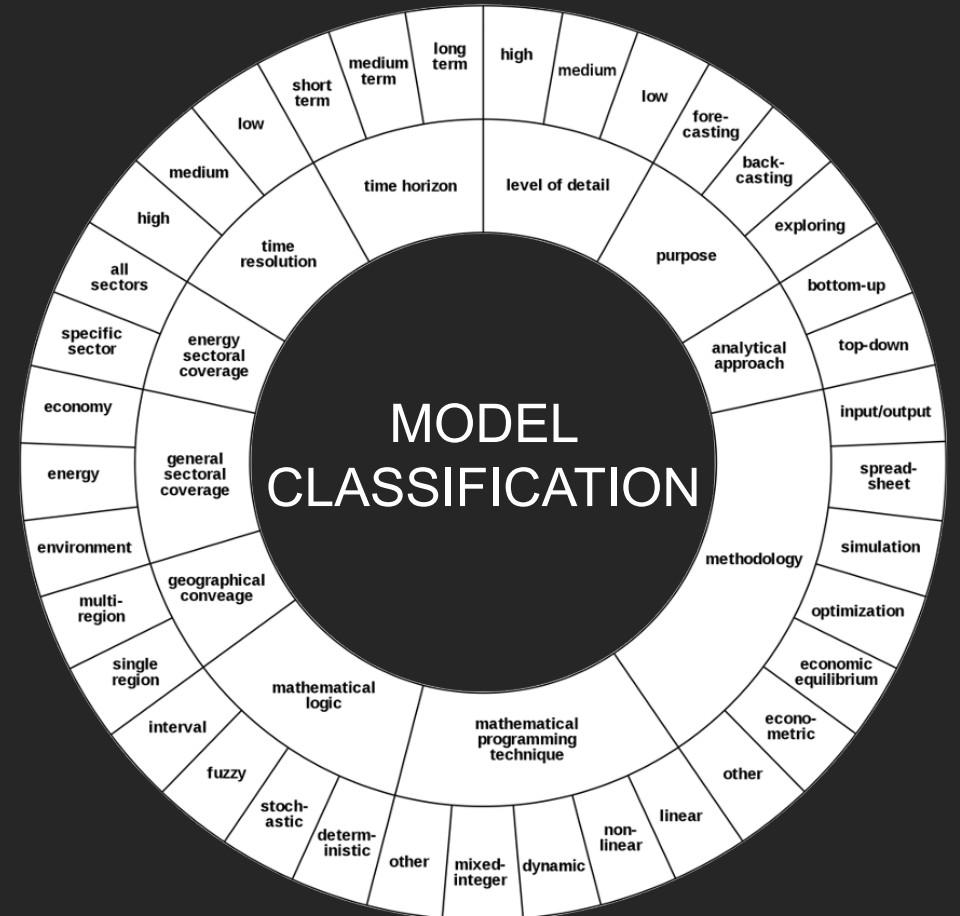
MODEL CLASSIFICATION

time horizon
long term
medium term
short term

level of detail
high
medium
low

purpose
fore-casting
back-casting
exploring

analytical approach
bottom-up
top-down

methodology
input/output
spread-sheet
simulation
optimization
economic equilibrium
econo-metric
other

mathematical programming technique
linear
non-linear
dynamic
mixed-integer
other

mathematical logic
determ-inistic
stoch-astic
fuzzy
interval

geographical conveage
single region
multi-region

general sectoral coverage
environment
energy
economy

energy sectoral coverage
specific sector
all sectors

time resolution
high
medium
low